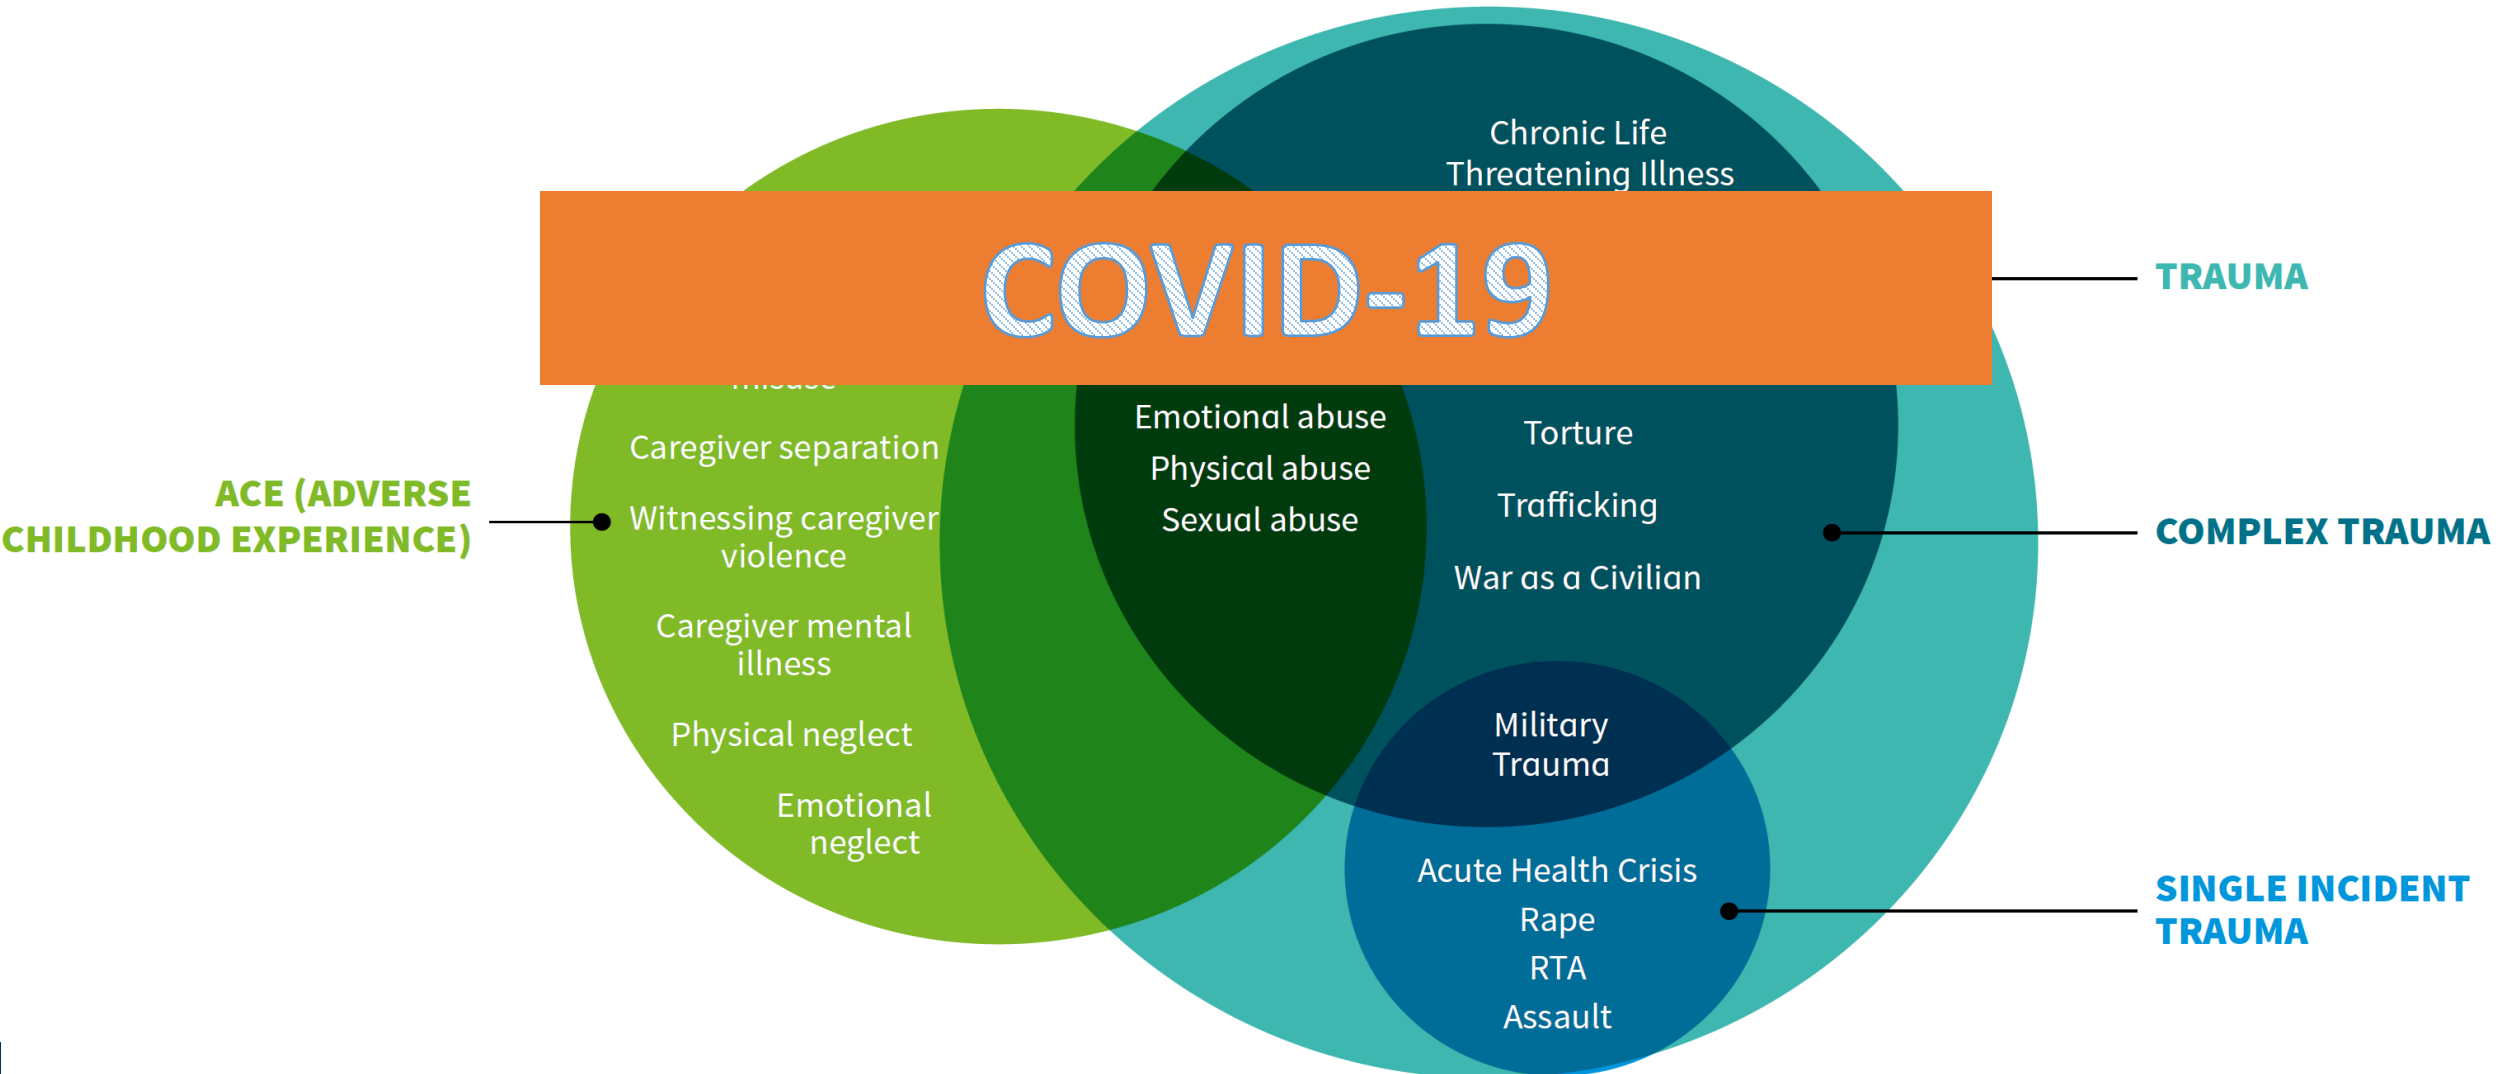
Chronic Life Threatening Illness

COVID-19

TRAUMA

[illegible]

ACE (ADVERSE CHILDHOOD EXPERIENCE)

Caregiver separation

Witnessing caregiver violence

Caregiver mental illness

Physical neglect

Emotional neglect

Emotional abuse

Physical abuse

Sexual abuse

Torture

Trafficking

War as a Civilian

COMPLEX TRAUMA

Military Trauma

Acute Health Crisis

Rape

RTA

Assault

SINGLE INCIDENT TRAUMA